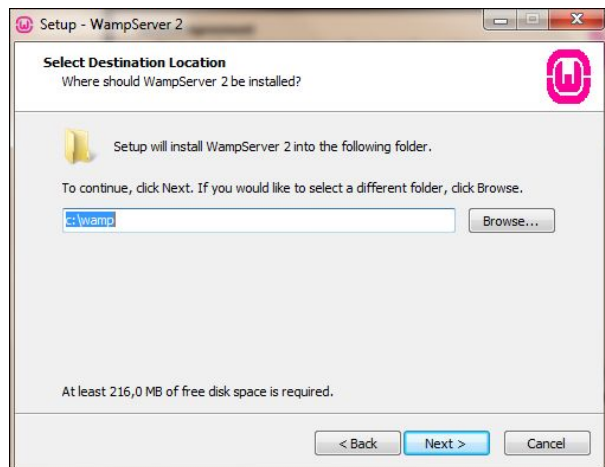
Setup - WampServer 2

Select Destination Location
Where should WampServer 2 be installed?

Setup will install WampServer 2 into the following folder.

To continue, click Next. If you would like to select a different folder, click Browse.

c:\wamp

Browse...

At least 216,0 MB of free disk space is required.

< Back

Next >

Cancel